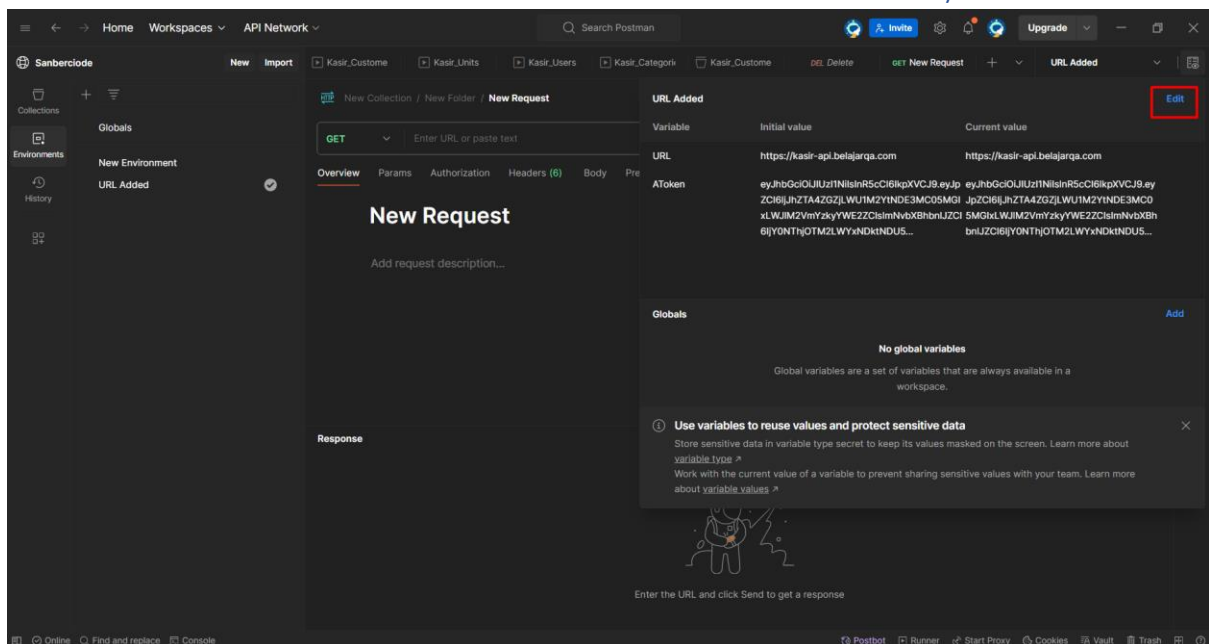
Home Workspaces API Network

Search Postman

Invite Upgrade

Sanberciode New Import

Kasir_Custome Kasir_Units Kasir_Users Kasir_Categori Kasir_Custome DEL Delete GET New Request URL Added

Collections

Environments

History

Globals

New Environment

URL Added

New Collection / New Folder / New Request

GET Enter URL or paste text

Overview Params Authorization Headers (6) Body Pre

New Request

Add request description...

Response

URL Added

Edit

| Variable | Initial value | Current value |
|---|---|---|
| URL | https://kasir-api.belajarqa.com | https://kasir-api.belajarqa.com |
| AToken | eyJhbGciOiJIUzI1NiIsInR5cCI6IkpXVCJ9.eyJpZCI6IjJhZTA4ZGZjLWU1M2YtNDE3MC05MGIxLWJlM2VmYzkyYWE2ZCIsImNvbXBhbnlJZCI6IjY0NThjOTM2LWYxNDktNDU5... | eyJhbGciOiJIUzI1NiIsInR5cCI6IkpXVCJ9.eyJpZCI6IjJhZTA4ZGZjLWU1M2YtNDE3MC05MGIxLWJlM2VmYzkyYWE2ZCIsImNvbXBhbnlJZCI6IjY0NThjOTM2LWYxNDktNDU5... |

Globals

Add

No global variables

Global variables are a set of variables that are always available in a workspace.

Use variables to reuse values and protect sensitive data

Store sensitive data in variable type secret to keep its values masked on the screen. Learn more about variable type ↗

Work with the current value of a variable to prevent sharing sensitive values with your team. Learn more about variable values ↗

Enter the URL and click Send to get a response

Online Find and replace Console

Postbot Runner Start Proxy Cookies Vault Trash